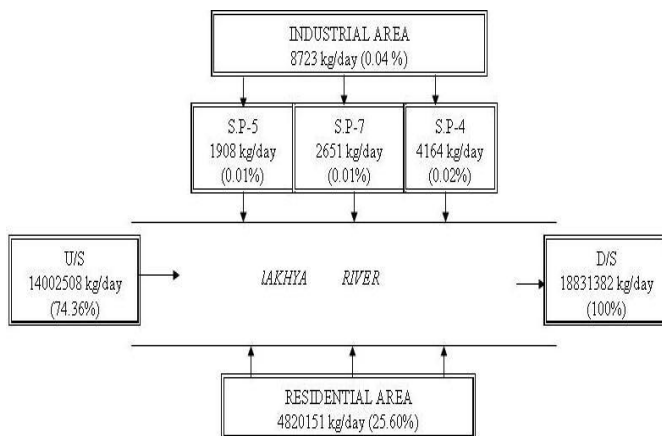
INDUSTRIAL AREA
8723 kg/day (0.04 %)

S.P-5
1908 kg/day
(0.01%)

S.P-7
2651 kg/day
(0.01%)

S.P-4
4164 kg/day
(0.02%)

U/S
14002508 kg/day
(74.36%)

lAKHYA RIVER

D/S
18831382 kg/day
(100%)

RESIDENTIAL AREA
4820151 kg/day (25.60%)